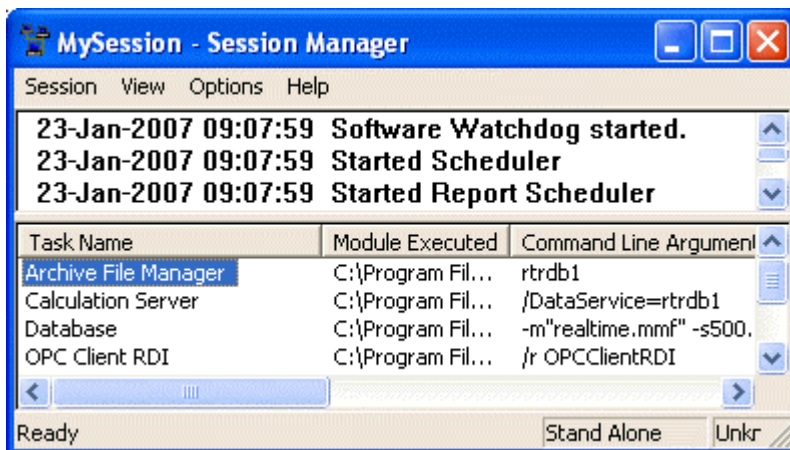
MySession - Session Manager

Session View Options Help

23-Jan-2007 09:07:59 Software Watchdog started.
23-Jan-2007 09:07:59 Started Scheduler
23-Jan-2007 09:07:59 Started Report Scheduler

| Task Name | Module Executed | Command Line Argument |
|---|---|---|
| Archive File Manager | C:\Program Fil... | rtrdb1 |
| Calculation Server | C:\Program Fil... | /DataService=rtrdb1 |
| Database | C:\Program Fil... | -m"realtime.mmf" -s500. |
| OPC Client RDI | C:\Program Fil... | /r OPCClientRDI |

Ready Stand Alone Unkr